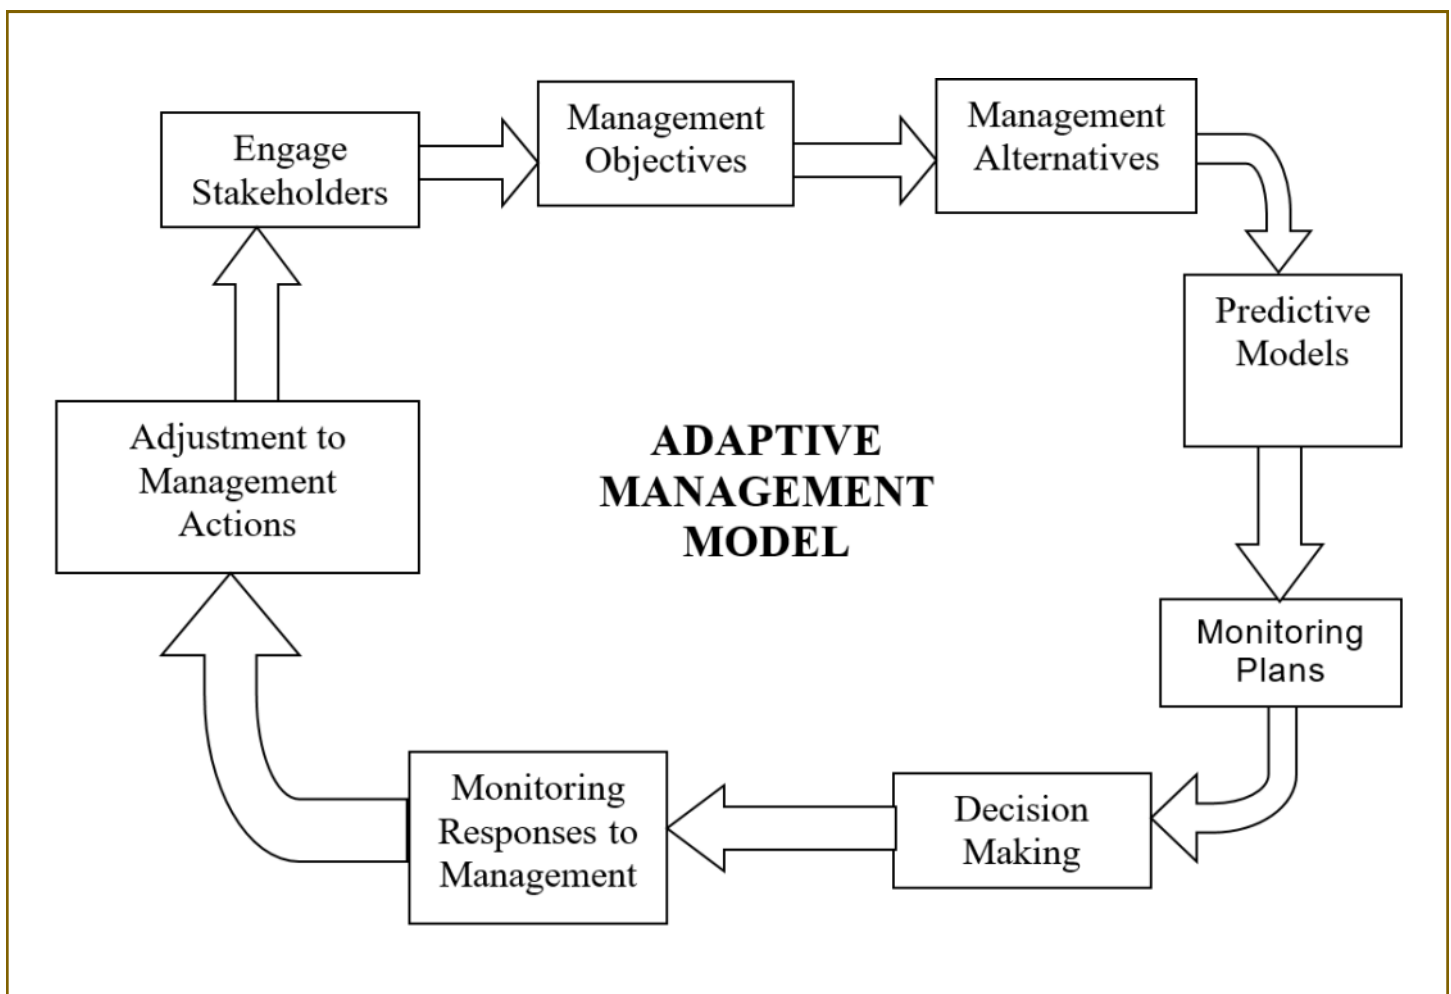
Engage Stakeholders

Management Objectives

Management Alternatives

Predictive Models

Monitoring Plans

Decision Making

Monitoring Responses to Management

Adjustment to Management Actions

ADAPTIVE MANAGEMENT MODEL